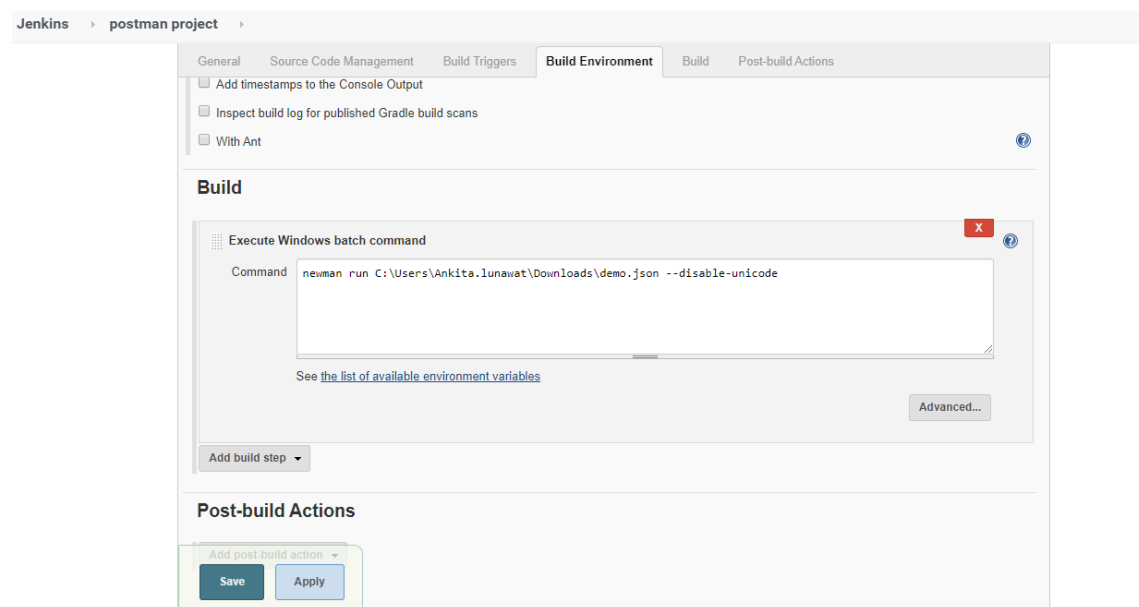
Jenkins › postman project ›

General Source Code Management Build Triggers Build Environment Build Post-build Actions

Add timestamps to the Console Output

Inspect build log for published Gradle build scans

With Ant

Build

Execute Windows batch command

X

Command

newman run C:\Users\Ankita.lunawat\Downloads\demo.json --disable-unicode

See the list of available environment variables

Advanced...

Add build step

Post-build Actions

Add post-build action

Save Apply